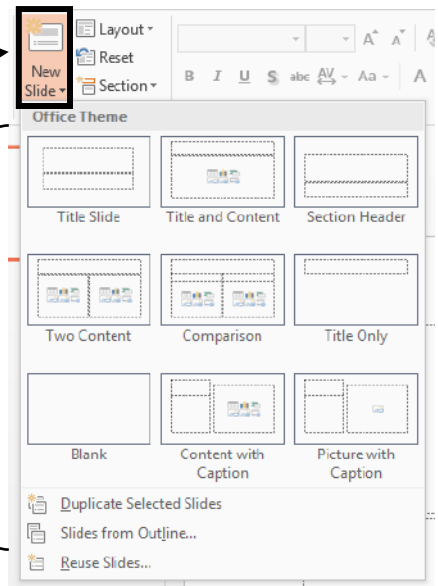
New Slide
Layout
Reset
Section
B I U S abc AV Aa A
Office Theme
Title Slide
Title and Content
Section Header
Two Content
Comparison
Title Only
Blank
Content with Caption
Picture with Caption
Duplicate Selected Slides
Slides from Outline...
Reuse Slides...